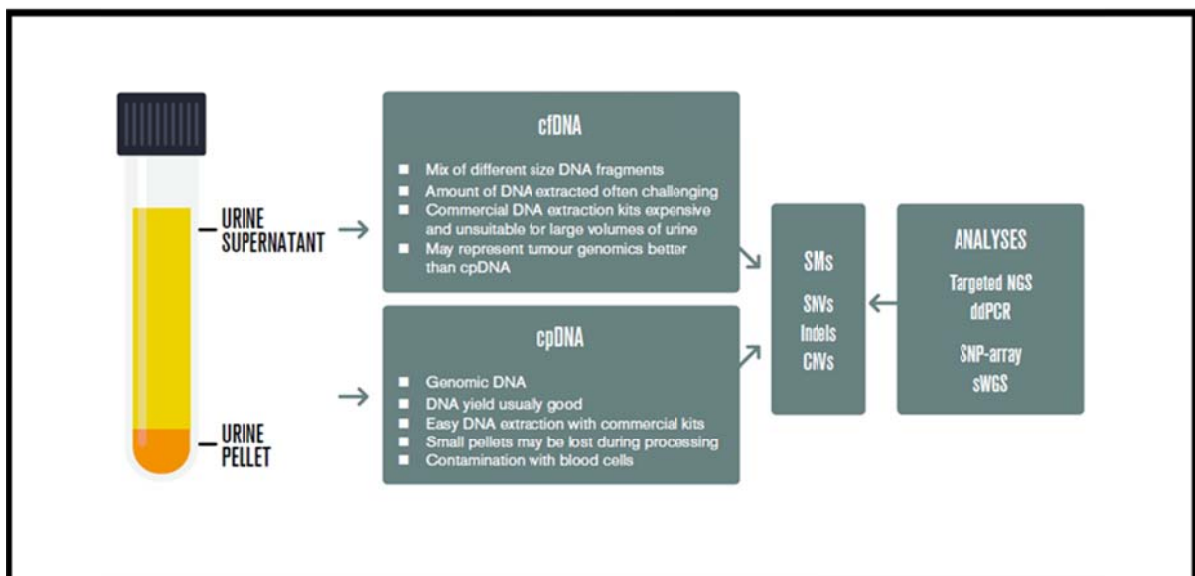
URINE SUPERNATANT

URINE PELLET

cfDNA

- Mix of different size DNA fragments
- Amount of DNA extracted often challenging
- Commercial DNA extraction kits expensive and unsuitable br large volumes of urine
- May represent tumour genomics better than cpDNA

cpDNA

- Genomic DNA
- DNA yield usualy good
- Easy DNA extraction with commercial kits
- Small pellets may be lost during processing
- Contamination with blood cells

SMs

SNVs
Indels
CNVs

ANALYSES

Targeted NGS
ddPCR

SNP-array
sWGS